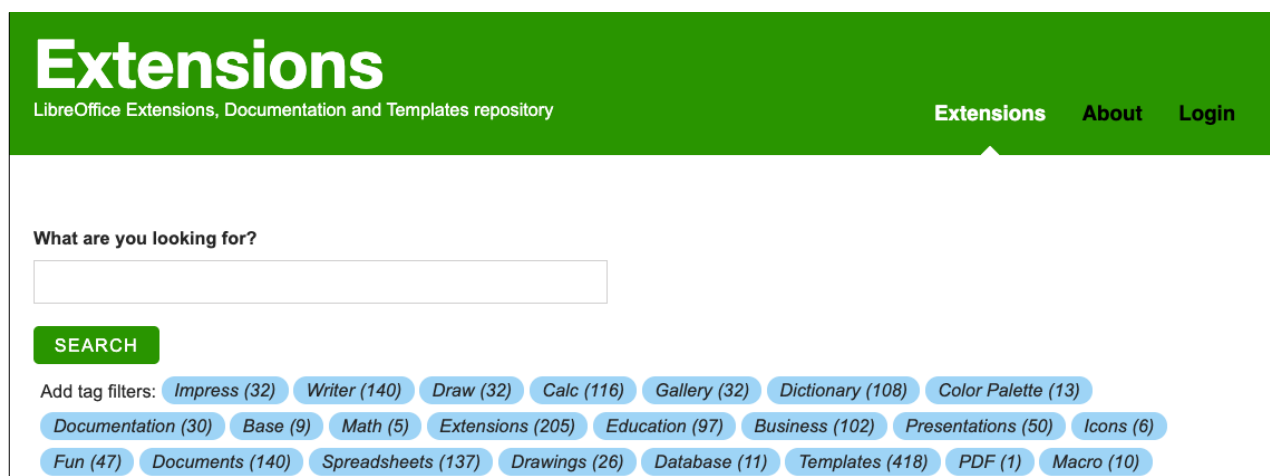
Extensions
LibreOffice Extensions, Documentation and Templates repository

Extensions About Login

What are you looking for?

SEARCH

Add tag filters: Impress (32) Writer (140) Draw (32) Calc (116) Gallery (32) Dictionary (108) Color Palette (13) Documentation (30) Base (9) Math (5) Extensions (205) Education (97) Business (102) Presentations (50) Icons (6) Fun (47) Documents (140) Spreadsheets (137) Drawings (26) Database (11) Templates (418) PDF (1) Macro (10)